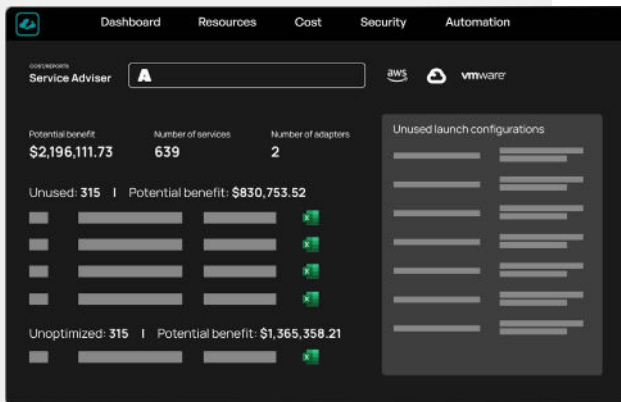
Dashboard Resources Cost Security Automation

COST/REPORTS
Service Adviser

A

aws vmware

Potential benefit
$2,196,111.73

Number of services
639

Number of adapters
2

Unused launch configurations

Unused: 315 | Potential benefit: $830,753.52

Unoptimized: 315 | Potential benefit: $1,365,358.21